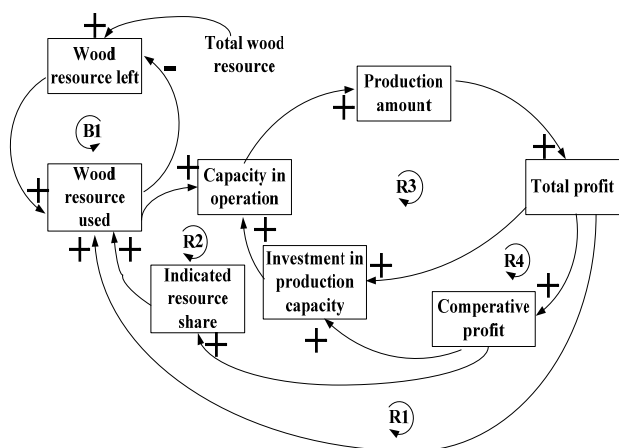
+
Wood resource left
Total wood resource
-
B1
Wood resource used
+
+
Capacity in operation
+
Production amount
+
+
R3
Total profit
+
R2
Investment in production capacity
+
+
R4
Indicated resource share
+
+
+
Comperative profit
+
+
R1